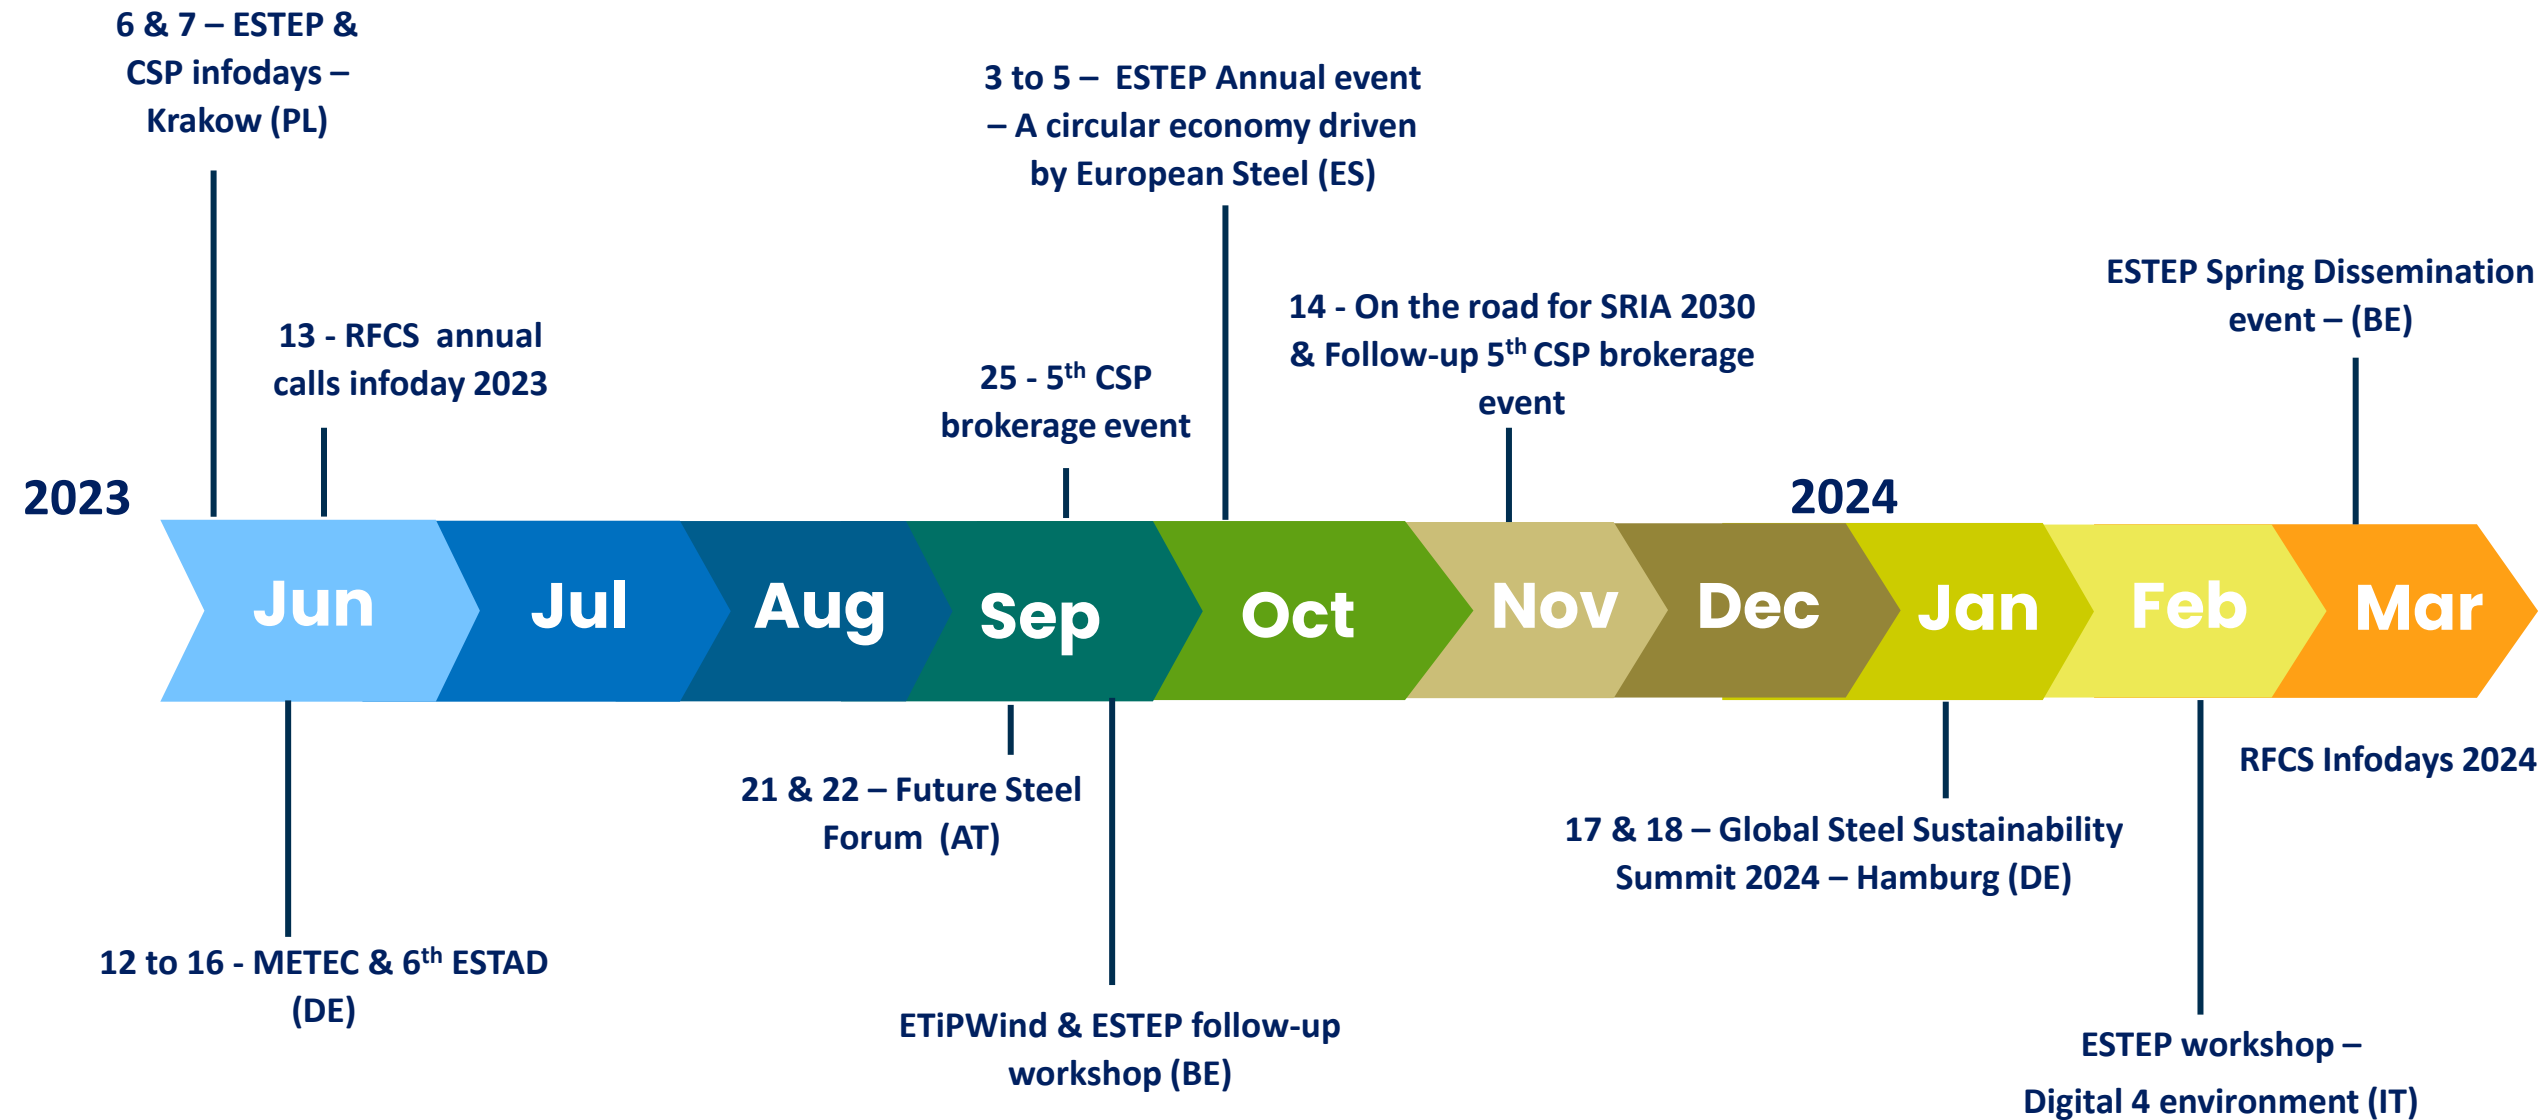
6 & 7 – ESTEP & CSP infodays – Krakow (PL)

3 to 5 – ESTEP Annual event – A circular economy driven by European Steel (ES)

ESTEP Spring Dissemination event – (BE)

14 - On the road for SRIA 2030 & Follow-up 5$^{th}$ CSP brokerage event

13 - RFCS annual calls infoday 2023

25 - 5$^{th}$ CSP brokerage event

2023

2024

Jun

Jul

Aug

Sep

Oct

Nov

Dec

Jan

Feb

Mar

RFCS Infodays 2024

21 & 22 – Future Steel Forum (AT)

17 & 18 – Global Steel Sustainability Summit 2024 – Hamburg (DE)

12 to 16 - METEC & 6$^{th}$ ESTAD (DE)

ETiPWind & ESTEP follow-up workshop (BE)

ESTEP workshop – Digital 4 environment (IT)